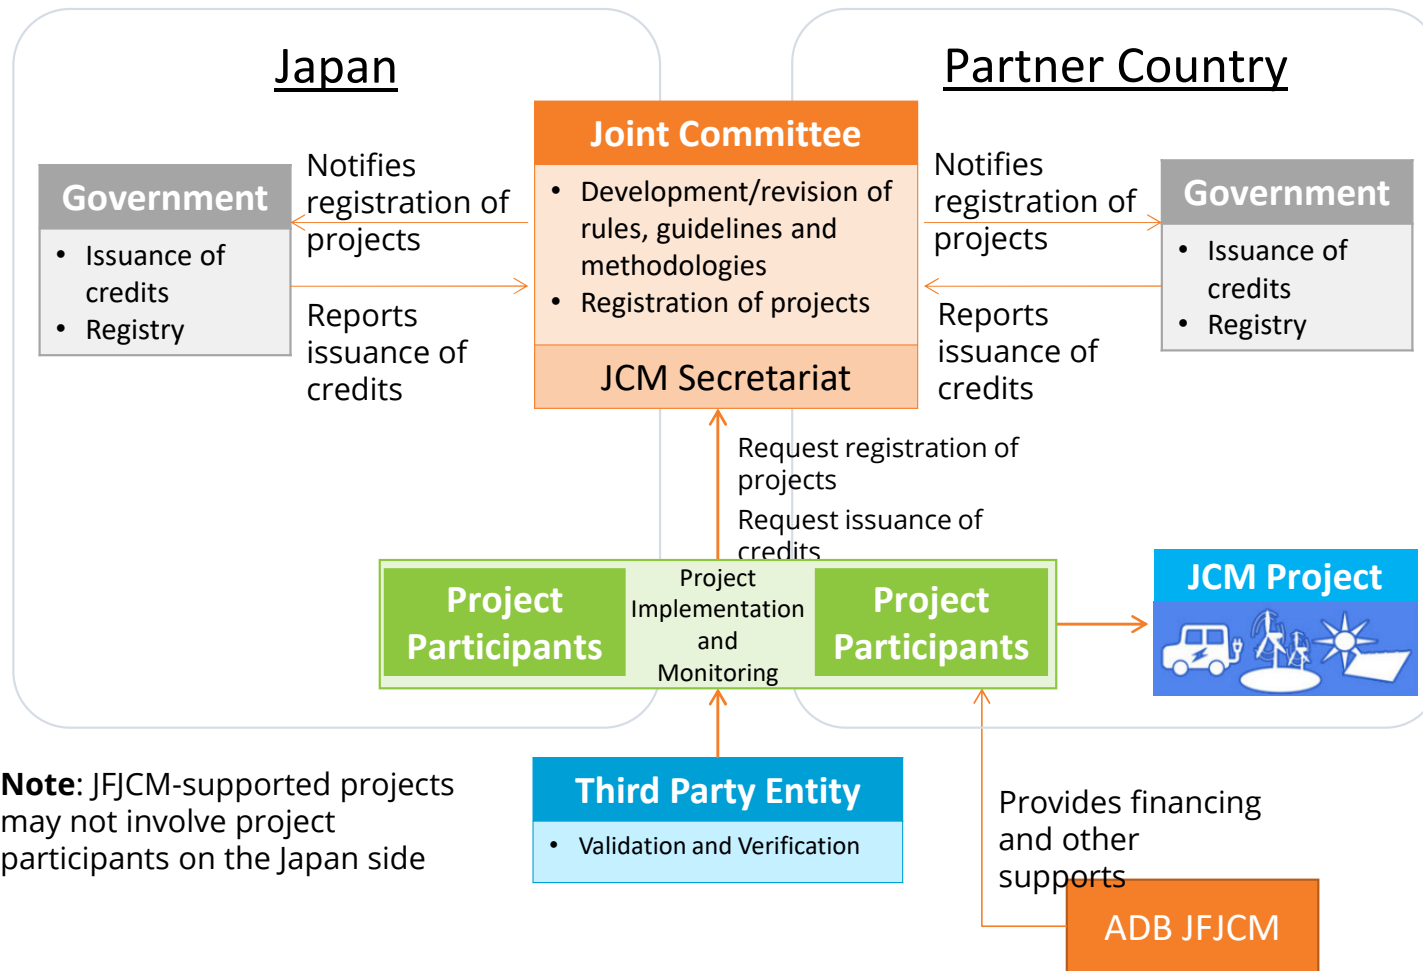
Japan

Partner Country

Joint Committee

- Development/revision of rules, guidelines and methodologies
- Registration of projects

JCM Secretariat

Government

- Issuance of credits
- Registry

Notifies registration of projects

Reports issuance of credits

Notifies registration of projects

Reports issuance of credits

Government

- Issuance of credits
- Registry

Request registration of projects

Request issuance of credits

Project Participants

Project Implementation and Monitoring

Project Participants

JCM Project

Note: JFJCM-supported projects may not involve project participants on the Japan side

Third Party Entity

- Validation and Verification

Provides financing and other supports

ADB JFJCM